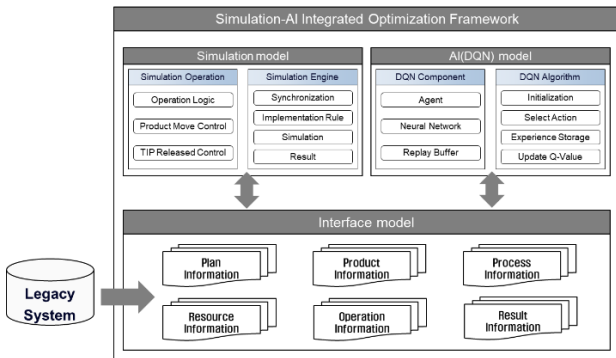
Simulation-AI Integrated Optimization Framework

Simulation model

Simulation Operation

Operation Logic

Product Move Control

TIP Released Control

Simulation Engine

Synchronization

Implementation Rule

Simulation

Result

AI(DQN) model

DQN Component

Agent

Neural Network

Replay Buffer

DQN Algorithm

Initialization

Select Action

Experience Storage

Update Q-Value

Interface model

Plan Information

Product Information

Process Information

Resource Information

Operation Information

Result Information

Legacy System